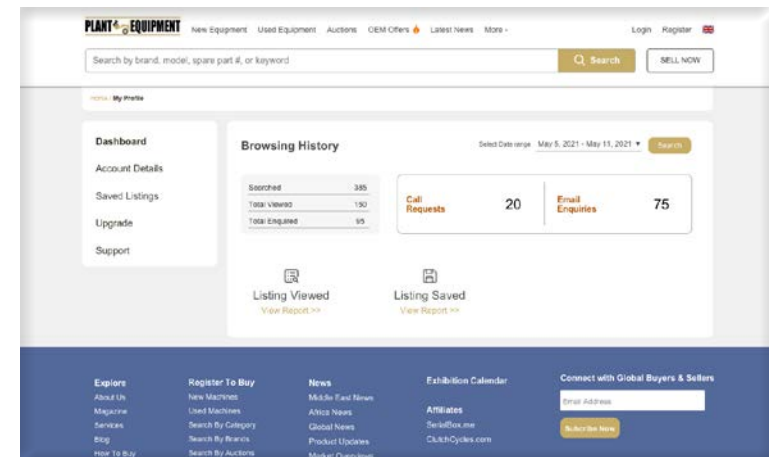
PLANT & EQUIPMENT New Equipment Used Equipment Auctions OEM Offers Latest News More Login Register

Search by brand, model, spare part #, or keyword Search SELL NOW

Home / My Profile

Dashboard
Account Details
Saved Listings
Upgrade
Support

Browsing History

Select Date range May 5, 2021 - May 11, 2021 Search

| | |
|---|---|
| Searched | 385 |
| Total Viewed | 150 |
| Total Enquired | 95 |

Call Requests 20

Email Enquiries 75

Listing Viewed
View Report >>

Listing Saved
View Report >>

Explore
About Us
Magazine
Services
Blog
How To Buy

Register To Buy
New Machines
Used Machines
Search By Category
Search By Brands
Search By Auctions

News
Middle East News
Africa News
Global News
Product Updates
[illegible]

Exhibition Calendar

Affiliates
SerialBox.me
ClutchCycles.com

Connect with Global Buyers & Sellers
Email Address
Subscribe Now